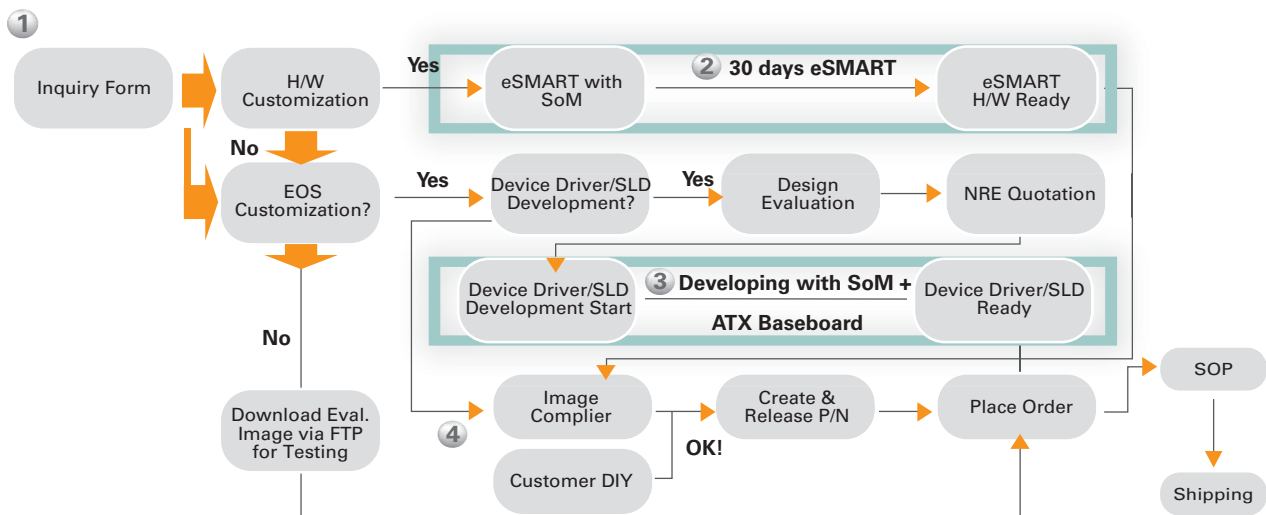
1

Inquiry Form

H/W Customization

Yes

eSMART with SoM

2 30 days eSMART

eSMART H/W Ready

No

EOS Customization?

Yes

Device Driver/SLD Development?

Yes

Design Evaluation

NRE Quotation

Device Driver/SLD Development Start

3 Developing with SoM + ATX Baseboard

Device Driver/SLD Ready

No

Download Eval. Image via FTP for Testing

4

Image Complier

Create & Release P/N

Place Order

SOP

Customer DIY

OK!

Shipping